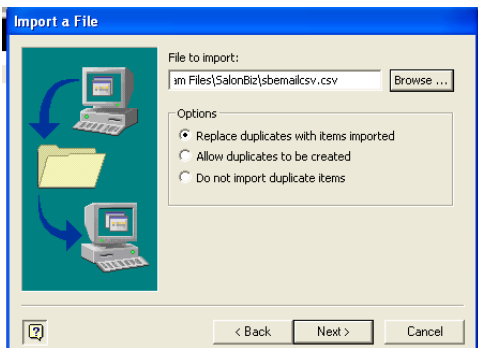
Import a File

File to import:

ım Files\SalonBiz\sbemailcsv.csv

Browse ...

Options

Replace duplicates with items imported

Allow duplicates to be created

Do not import duplicate items

?

< Back

Next >

Cancel